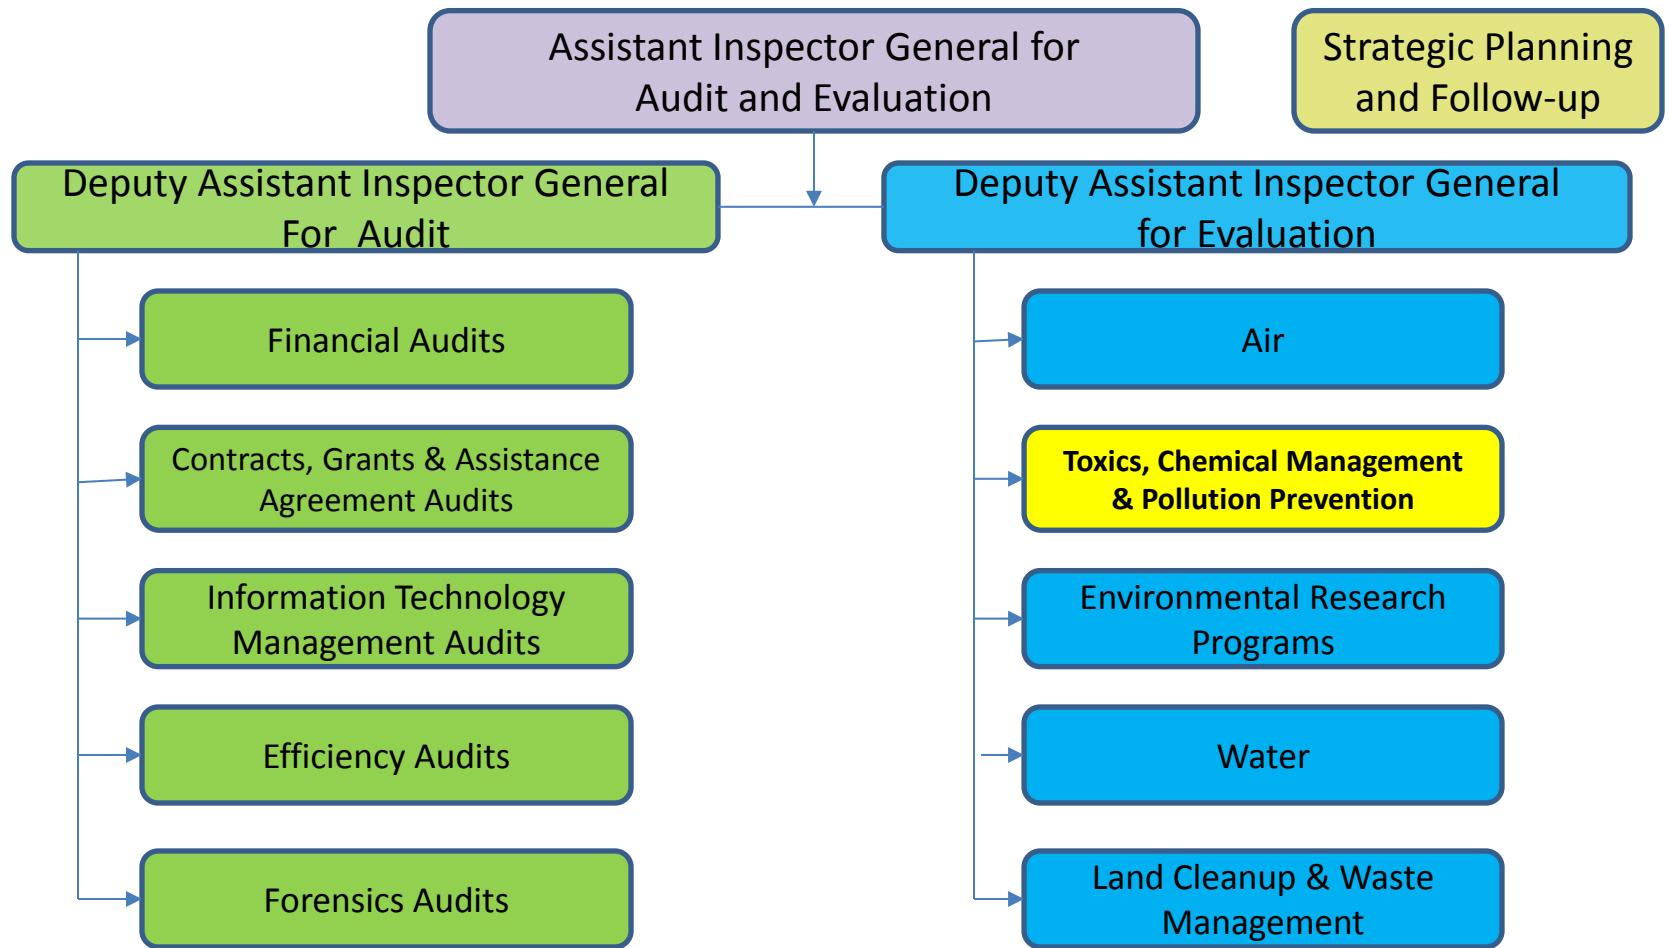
Assistant Inspector General for Audit and Evaluation

Strategic Planning and Follow-up

Deputy Assistant Inspector General For Audit

Deputy Assistant Inspector General for Evaluation

Financial Audits

Contracts, Grants & Assistance Agreement Audits

Information Technology Management Audits

Efficiency Audits

Forensics Audits

Air

Toxics, Chemical Management & Pollution Prevention

Environmental Research Programs

Water

Land Cleanup & Waste Management